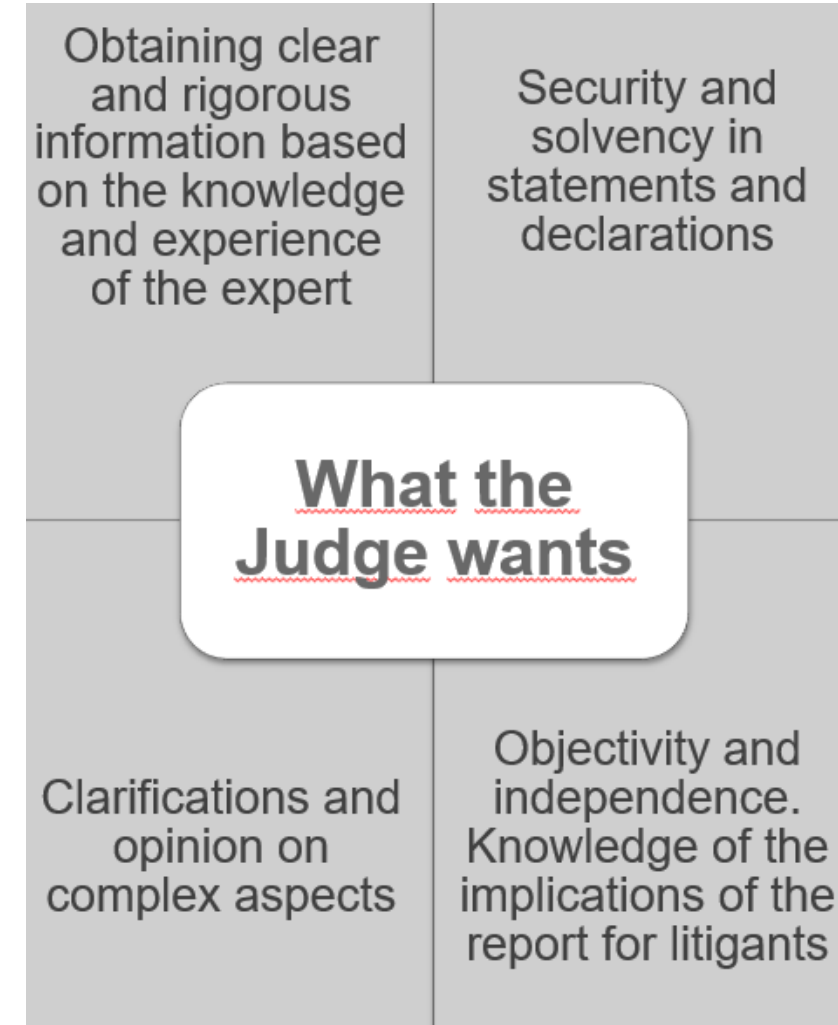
Obtaining clear and rigorous information based on the knowledge and experience of the expert

Security and solvency in statements and declarations

What the Judge wants

Clarifications and opinion on complex aspects

Objectivity and independence. Knowledge of the implications of the report for litigants